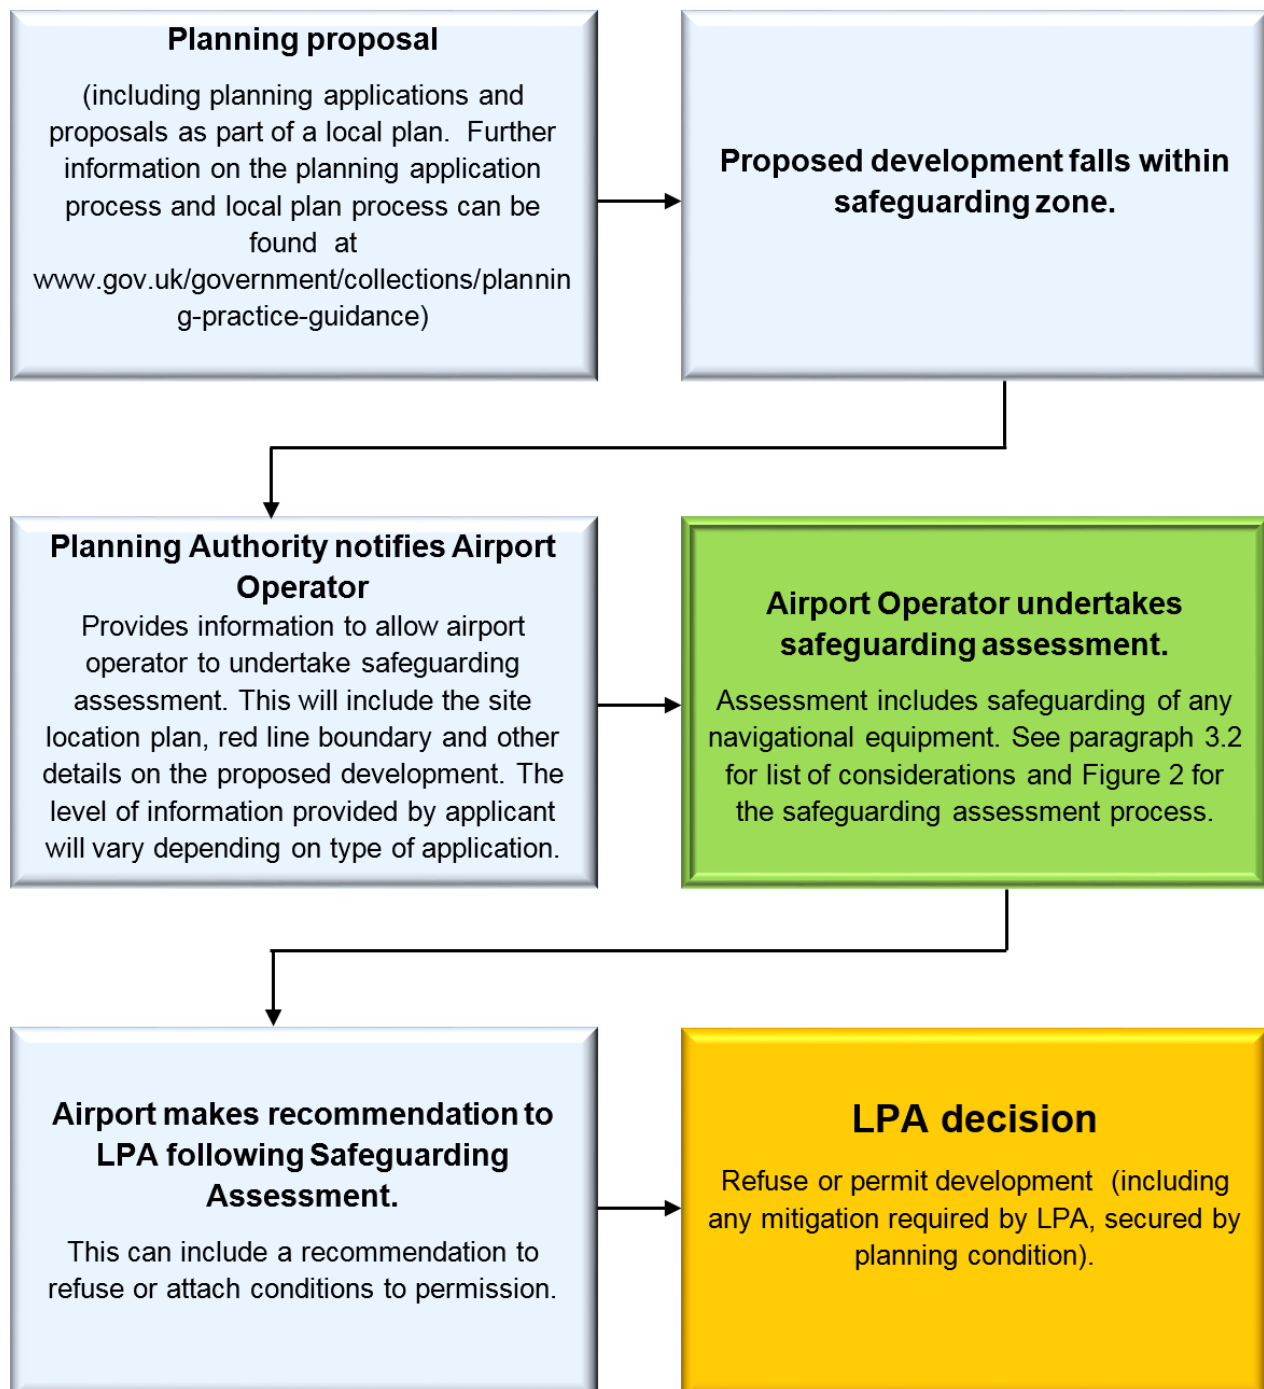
**Planning proposal**

(including planning applications and proposals as part of a local plan. Further information on the planning application process and local plan process can be found at www.gov.uk/government/collections/planning-practice-guidance)

**Proposed development falls within safeguarding zone.**

**Planning Authority notifies Airport Operator**

Provides information to allow airport operator to undertake safeguarding assessment. This will include the site location plan, red line boundary and other details on the proposed development. The level of information provided by applicant will vary depending on type of application.

**Airport Operator undertakes safeguarding assessment.**

Assessment includes safeguarding of any navigational equipment. See paragraph 3.2 for list of considerations and Figure 2 for the safeguarding assessment process.

**Airport makes recommendation to LPA following Safeguarding Assessment.**

This can include a recommendation to refuse or attach conditions to permission.

**LPA decision**

Refuse or permit development (including any mitigation required by LPA, secured by planning condition).